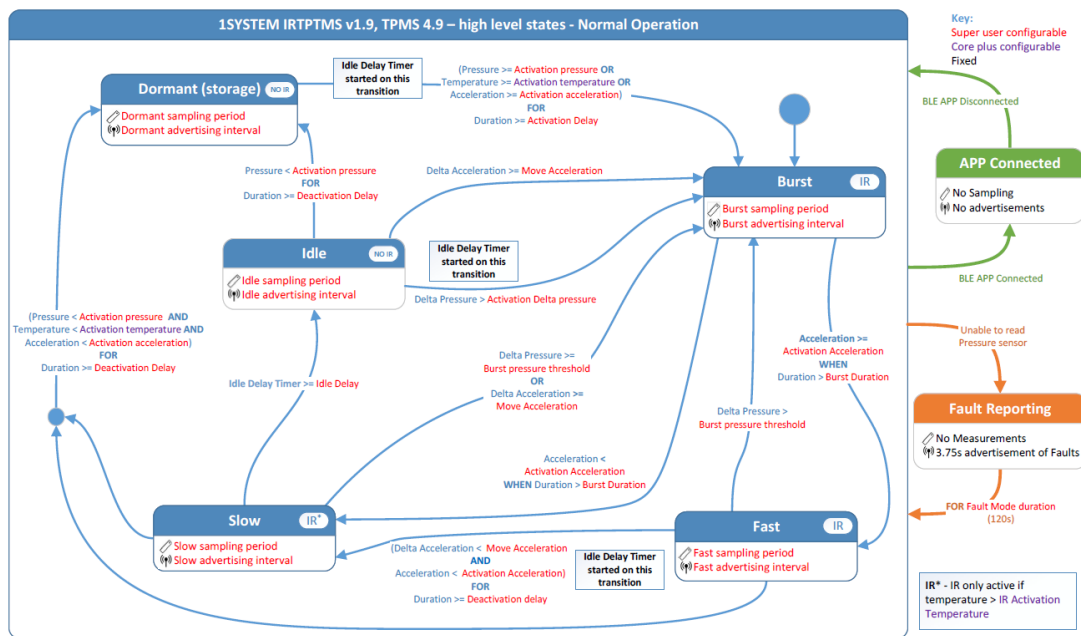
1SYSTEM IRTPTMS v1.9, TPMS 4.9 – high level states - Normal Operation

Key:
Super user configurable
Core plus configurable
Fixed

Dormant (storage) NO IR
Dormant sampling period
Dormant advertising interval

Idle Delay Timer started on this transition

(Pressure >= Activation pressure OR Temperature >= Activation temperature OR Acceleration >= Activation acceleration) FOR Duration >= Activation Delay

BLE APP Disconnected

APP Connected
No Sampling
No advertisements

BLE APP Connected

Pressure < Activation pressure FOR Duration >= Deactivation Delay

Delta Acceleration >= Move Acceleration

Burst IR
Burst sampling period
Burst advertising interval

Idle NO IR
Idle sampling period
Idle advertising interval

Idle Delay Timer started on this transition

Delta Pressure > Activation Delta pressure

(Pressure < Activation pressure AND Temperature < Activation temperature AND Acceleration < Activation acceleration) FOR Duration >= Deactivation Delay

Unable to read Pressure sensor

Acceleration >= Activation Acceleration WHEN Duration > Burst Duration

Fault Reporting
No Measurements
3.75s advertisement of Faults

Idle Delay Timer >= Idle Delay

Delta Pressure >= Burst pressure threshold OR Delta Acceleration >= Move Acceleration

Delta Pressure > Burst pressure threshold

Acceleration < Activation Acceleration WHEN Duration > Burst Duration

FOR Fault Mode duration (120s)

Slow IR*
Slow sampling period
Slow advertising interval

(Delta Acceleration < Move Acceleration AND Acceleration < Activation Acceleration) FOR Duration >= Deactivation delay

Idle Delay Timer started on this transition

Fast IR
Fast sampling period
Fast advertising interval

IR* - IR only active if temperature > IR Activation Temperature